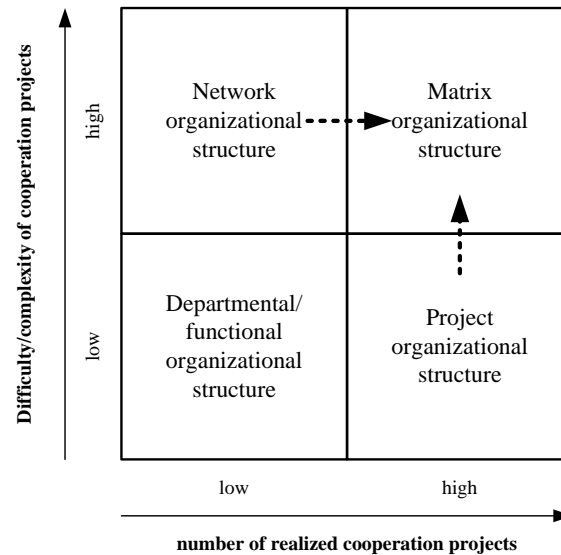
Difficulty/complexity of cooperation projects

high

low

Network organizational structure

Matrix organizational structure

Departmental/ functional organizational structure

Project organizational structure

low

high

number of realized cooperation projects